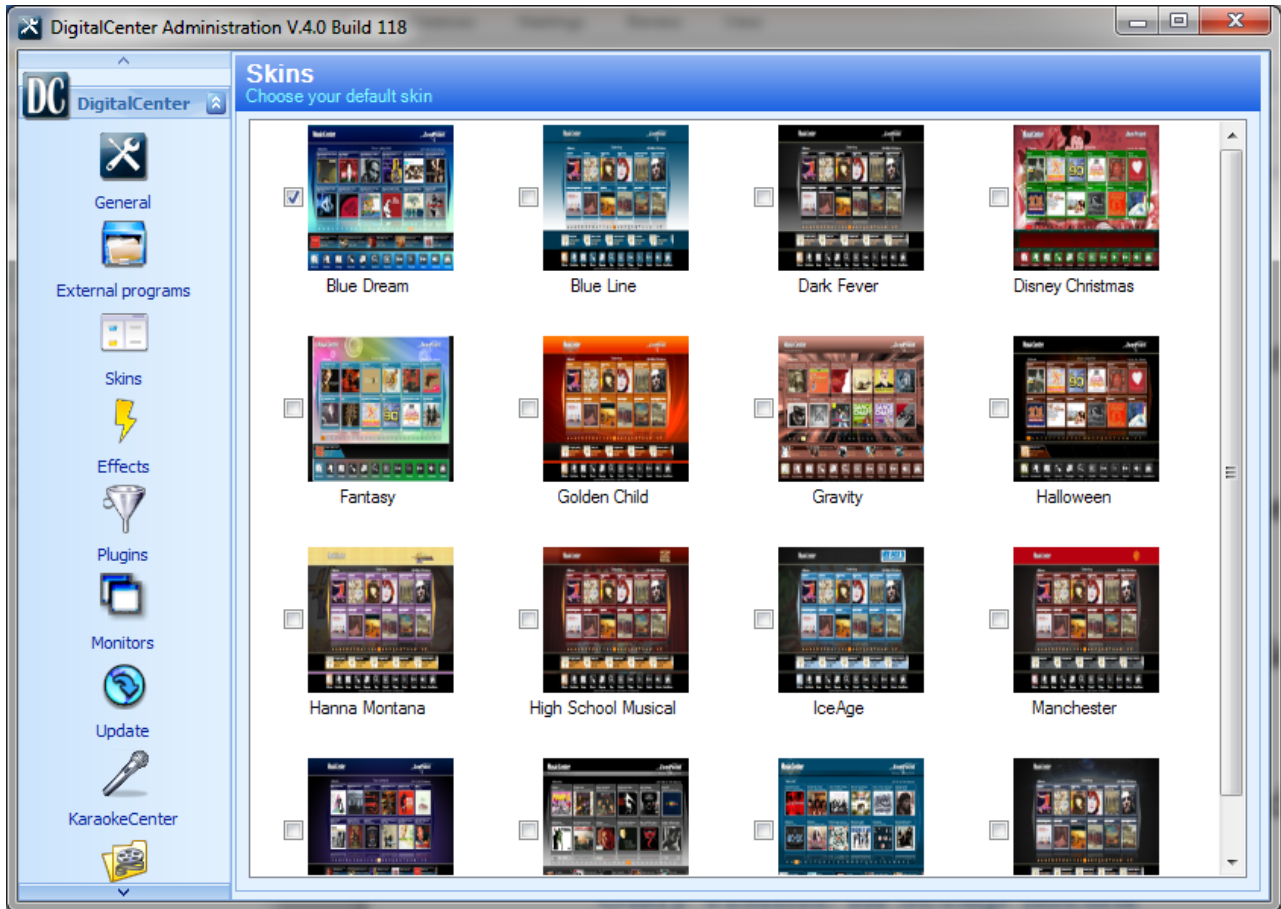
DigitalCenter Administration V.4.0 Build 118

DigitalCenter

General

External programs

Skins

Effects

Plugins

Monitors

Update

KaraokeCenter

Skins
Choose your default skin

Blue Dream

Blue Line

Dark Fever

Disney Christmas

Fantasy

Golden Child

Gravity

Halloween

Hanna Montana

High School Musical

IceAge

Manchester